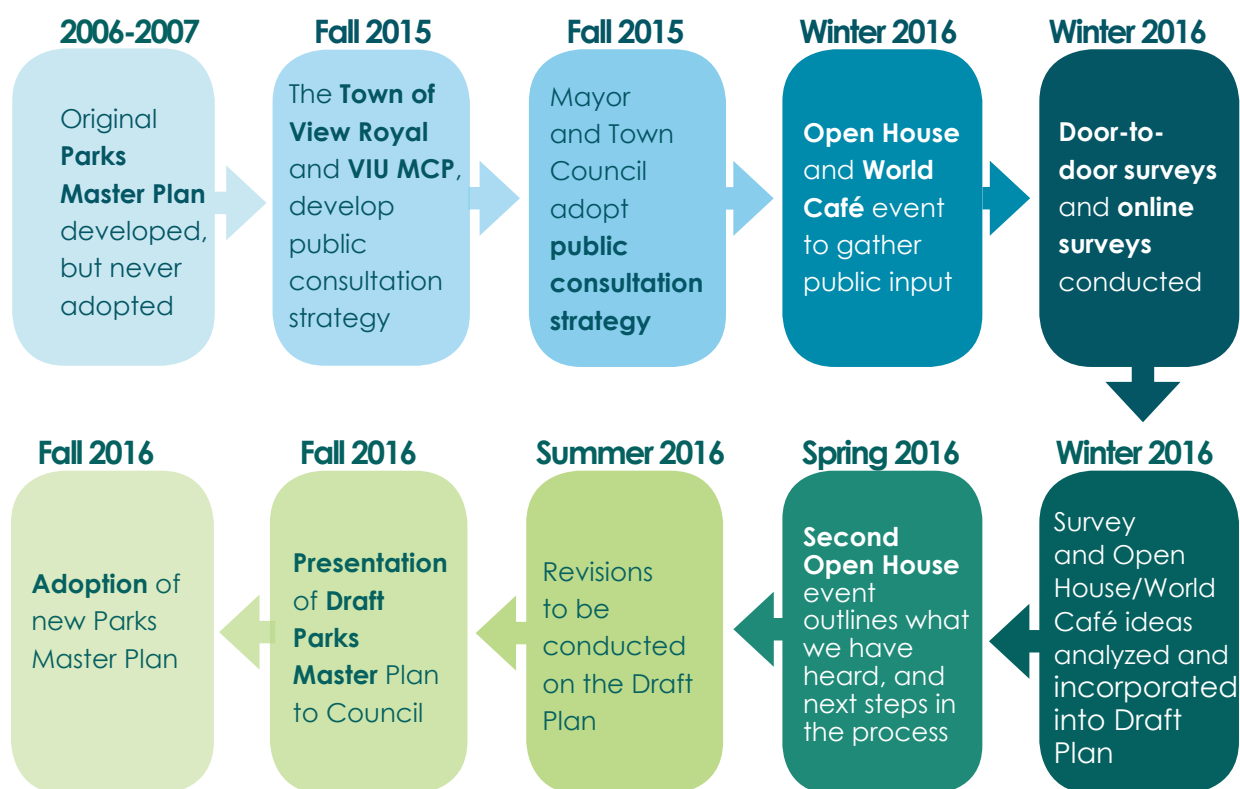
2006-2007

Original Parks Master Plan developed, but never adopted

Fall 2015

The Town of View Royal and VIU MCP, develop public consultation strategy

Fall 2015

Mayor and Town Council adopt public consultation strategy

Winter 2016

Open House and World Café event to gather public input

Winter 2016

Door-to-door surveys and online surveys conducted

Winter 2016

Survey and Open House/World Café ideas analyzed and incorporated into Draft Plan

Spring 2016

Second Open House event outlines what we have heard, and next steps in the process

Summer 2016

Revisions to be conducted on the Draft Plan

Fall 2016

Presentation of Draft Parks Master Plan to Council

Fall 2016

Adoption of new Parks Master Plan